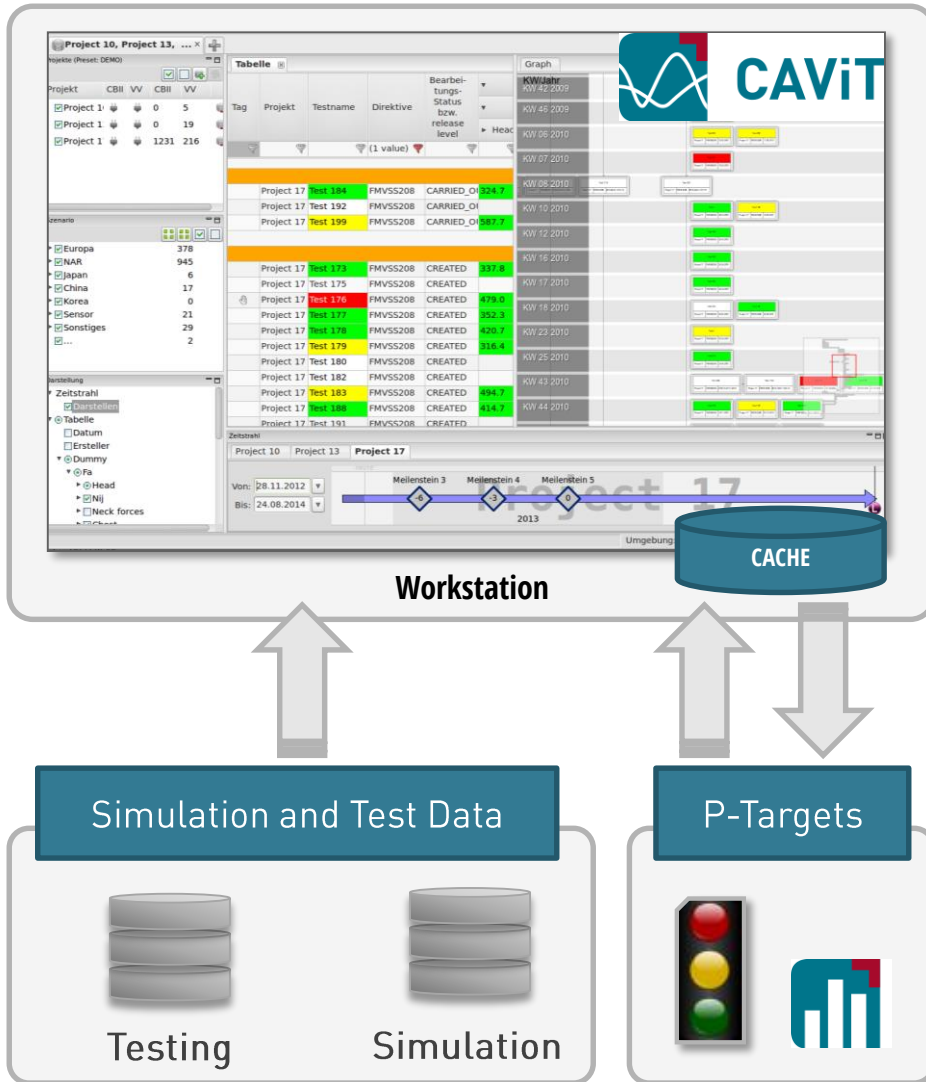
Project 10, Project 13, ... ×

Projekte (Preset: DEMO)

| Projekt | CBII | VV | CBII | VV |
|---|---|---|---|---|
| Project 1 | | | 0 | 5 |
| Project 1 | | | 0 | 19 |
| Project 1 | | | 1231 | 216 |

Szenario

| | |
|---|---|
| Europa | 378 |
| NAR | 945 |
| Japan | 6 |
| China | 17 |
| Korea | 0 |
| Sensor | 21 |
| Sonstiges | 29 |
| ... | 2 |

Darstellung
Zeitstrahl
Darstellen
Tabelle
Datum
Ersteller
Dummy
Fa
Head
Nij
Neck forces
Chest

Tabelle

| Tag | Projekt | Testname | Direktive | Bearbeitungs-Status bzw. release level |
|---|---|---|---|---|
| | | | (1 value) | |
| | Project 17 | Test 184 | FMVSS208 | CARRIED_O 324.7 |
| | Project 17 | Test 192 | FMVSS208 | CARRIED_O |
| | Project 17 | Test 199 | FMVSS208 | CARRIED_O 587.7 |
| | Project 17 | Test 173 | FMVSS208 | CREATED 337.8 |
| | Project 17 | Test 175 | FMVSS208 | CREATED |
| | Project 17 | Test 176 | FMVSS208 | CREATED 479.0 |
| | Project 17 | Test 177 | FMVSS208 | CREATED 352.3 |
| | Project 17 | Test 178 | FMVSS208 | CREATED 420.7 |
| | Project 17 | Test 179 | FMVSS208 | CREATED 316.4 |
| | Project 17 | Test 180 | FMVSS208 | CREATED |
| | Project 17 | Test 182 | FMVSS208 | CREATED |
| | Project 17 | Test 183 | FMVSS208 | CREATED 494.7 |
| | Project 17 | Test 188 | FMVSS208 | CREATED 414.7 |
| | Project 17 | Test 191 | FMVSS208 | CREATED |

Head

Graph
KW/Jahr
KW 42 2009
KW 46 2009
KW 06 2010
KW 07 2010
KW 08 2010
KW 10 2010
KW 12 2010
KW 16 2010
KW 17 2010
KW 18 2010
KW 23 2010
KW 25 2010
KW 43 2010
KW 44 2010

CAViT

Zeitstrahl
Project 10 Project 13 Project 17
Von: 28.11.2012
Bis: 24.08.2014
Meilenstein 3 Meilenstein 4 Meilenstein 5
-6 -3 0
Project 17
2013
Umgebung:

CACHE

Workstation

Simulation and Test Data

P-Targets

Testing

Simulation